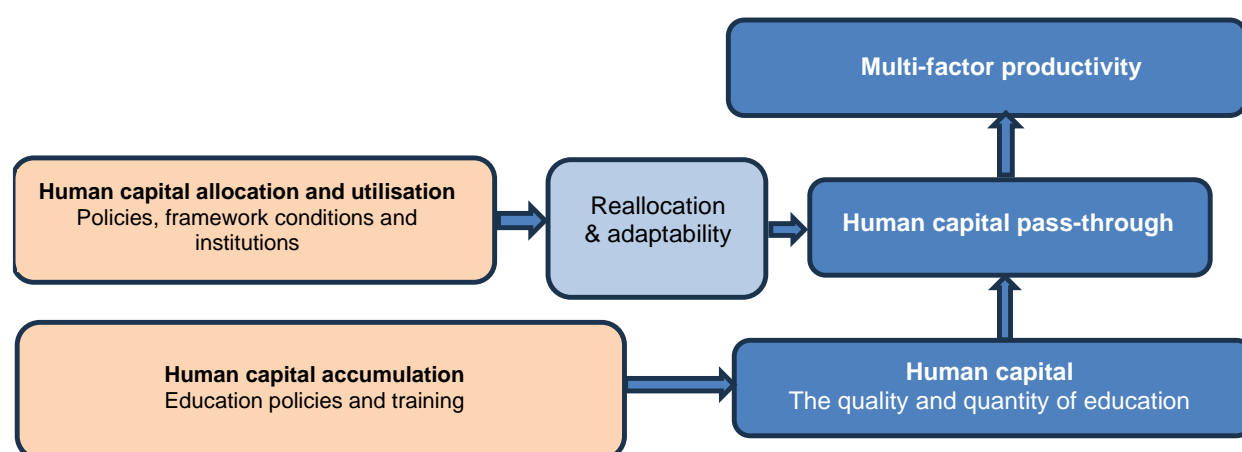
Multi-factor productivity

Human capital allocation and utilisation
Policies, framework conditions and institutions

Reallocation & adaptability

Human capital pass-through

Human capital accumulation
Education policies and training

Human capital
The quality and quantity of education